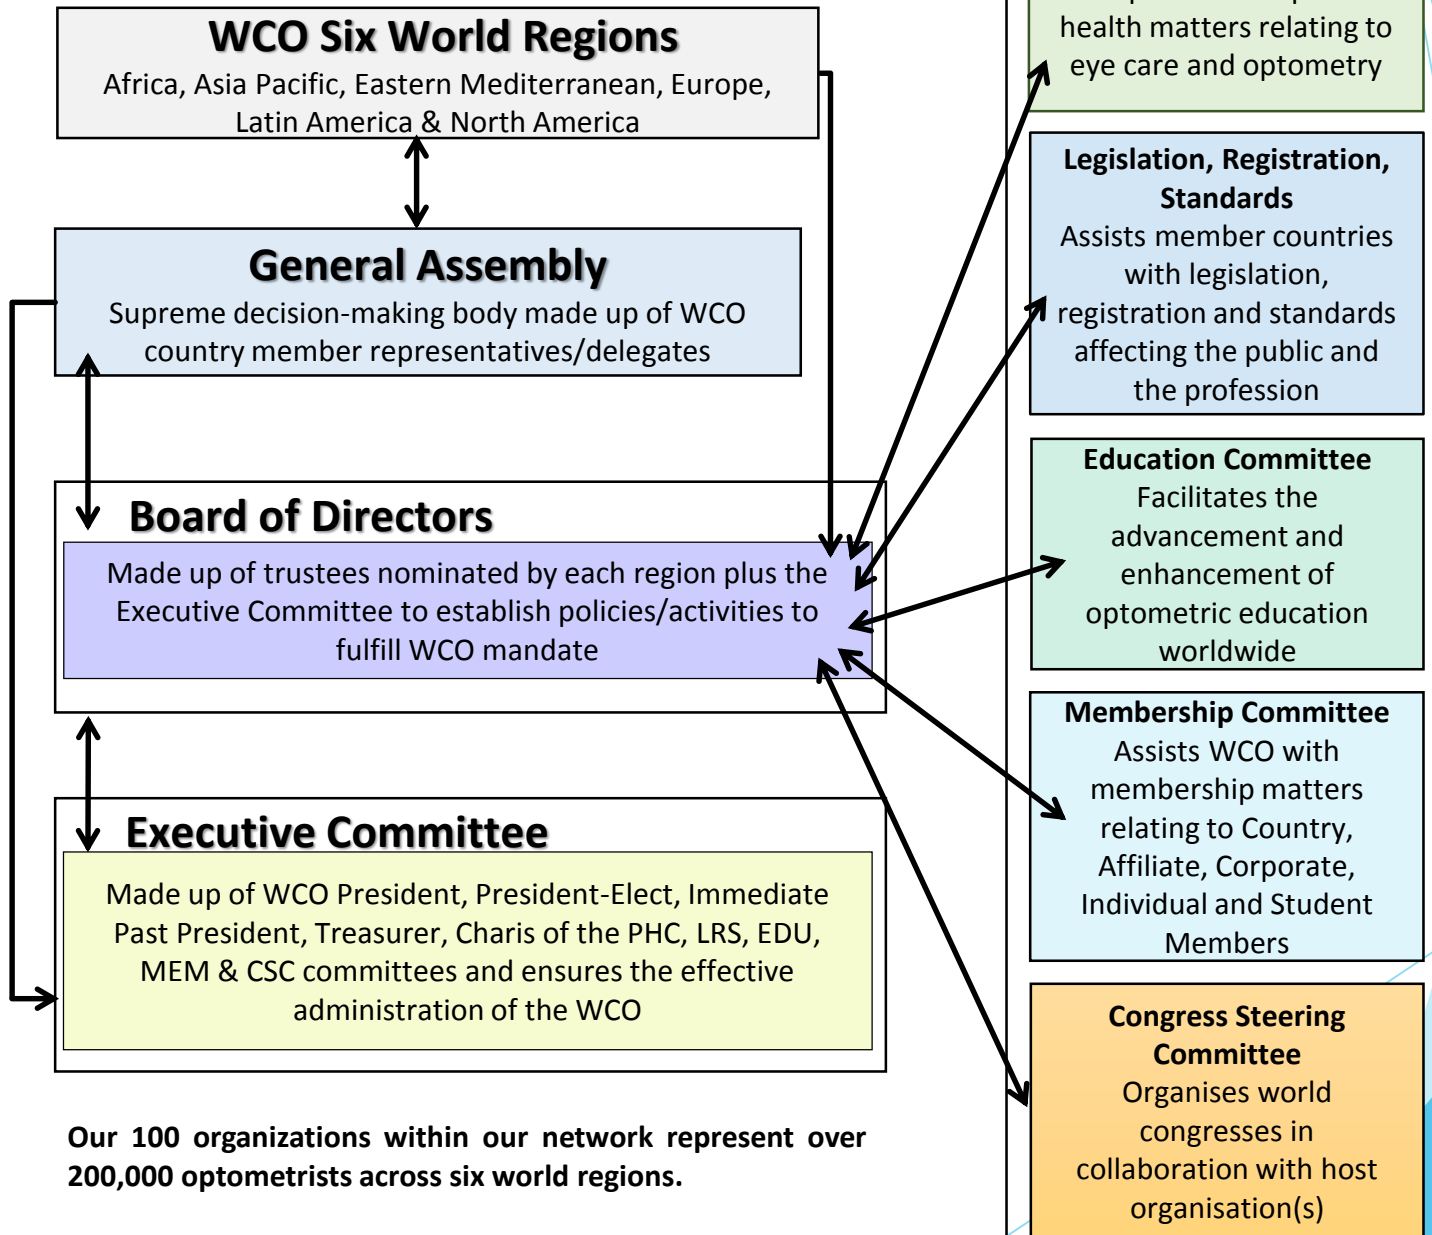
WCO Six World Regions
Africa, Asia Pacific, Eastern Mediterranean, Europe, Latin America & North America

General Assembly
Supreme decision-making body made up of WCO country member representatives/delegates

Board of Directors
Made up of trustees nominated by each region plus the Executive Committee to establish policies/activities to fulfill WCO mandate

Executive Committee
Made up of WCO President, President-Elect, Immediate Past President, Treasurer, Charis of the PHC, LRS, EDU, MEM & CSC committees and ensures the effective administration of the WCO

Our 100 organizations within our network represent over 200,000 optometrists across six world regions.

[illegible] health matters relating to eye care and optometry

Legislation, Registration, Standards
Assists member countries with legislation, registration and standards affecting the public and the profession

Education Committee
Facilitates the advancement and enhancement of optometric education worldwide

Membership Committee
Assists WCO with membership matters relating to Country, Affiliate, Corporate, Individual and Student Members

Congress Steering Committee
Organises world congresses in collaboration with host organisation(s)